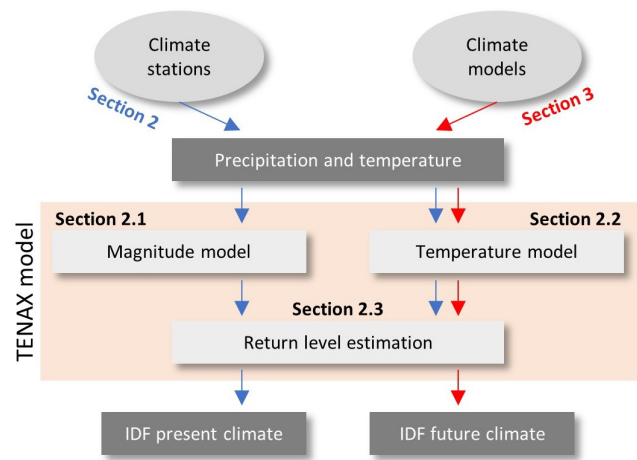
Climate stations

Climate models

Section 2

Section 3

Precipitation and temperature

TENAX model

Section 2.1

Section 2.2

Magnitude model

Temperature model

Section 2.3

Return level estimation

IDF present climate

IDF future climate